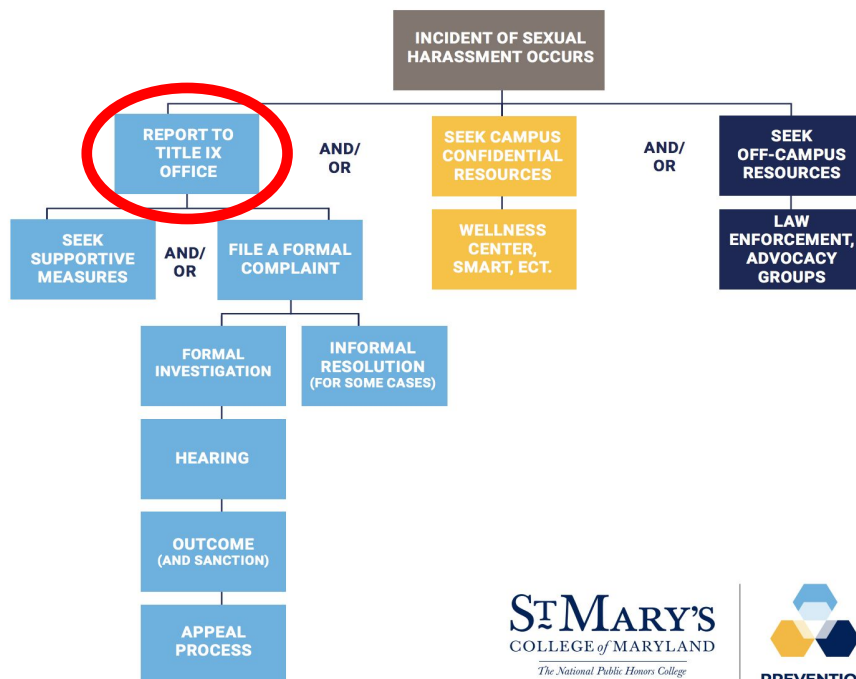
INCIDENT OF SEXUAL HARASSMENT OCCURS

REPORT TO TITLE IX OFFICE

AND/ OR

SEEK CAMPUS CONFIDENTIAL RESOURCES

AND/ OR

SEEK OFF-CAMPUS RESOURCES

WELLNESS CENTER, SMART, ECT.

LAW ENFORCEMENT, ADVOCACY GROUPS

SEEK SUPPORTIVE MEASURES

AND/ OR

FILE A FORMAL COMPLAINT

FORMAL INVESTIGATION

INFORMAL RESOLUTION (FOR SOME CASES)

HEARING

OUTCOME (AND SANCTION)

APPEAL PROCESS

ST MARY'S COLLEGE of MARYLAND
The National Public Honors College

PREVENTIO